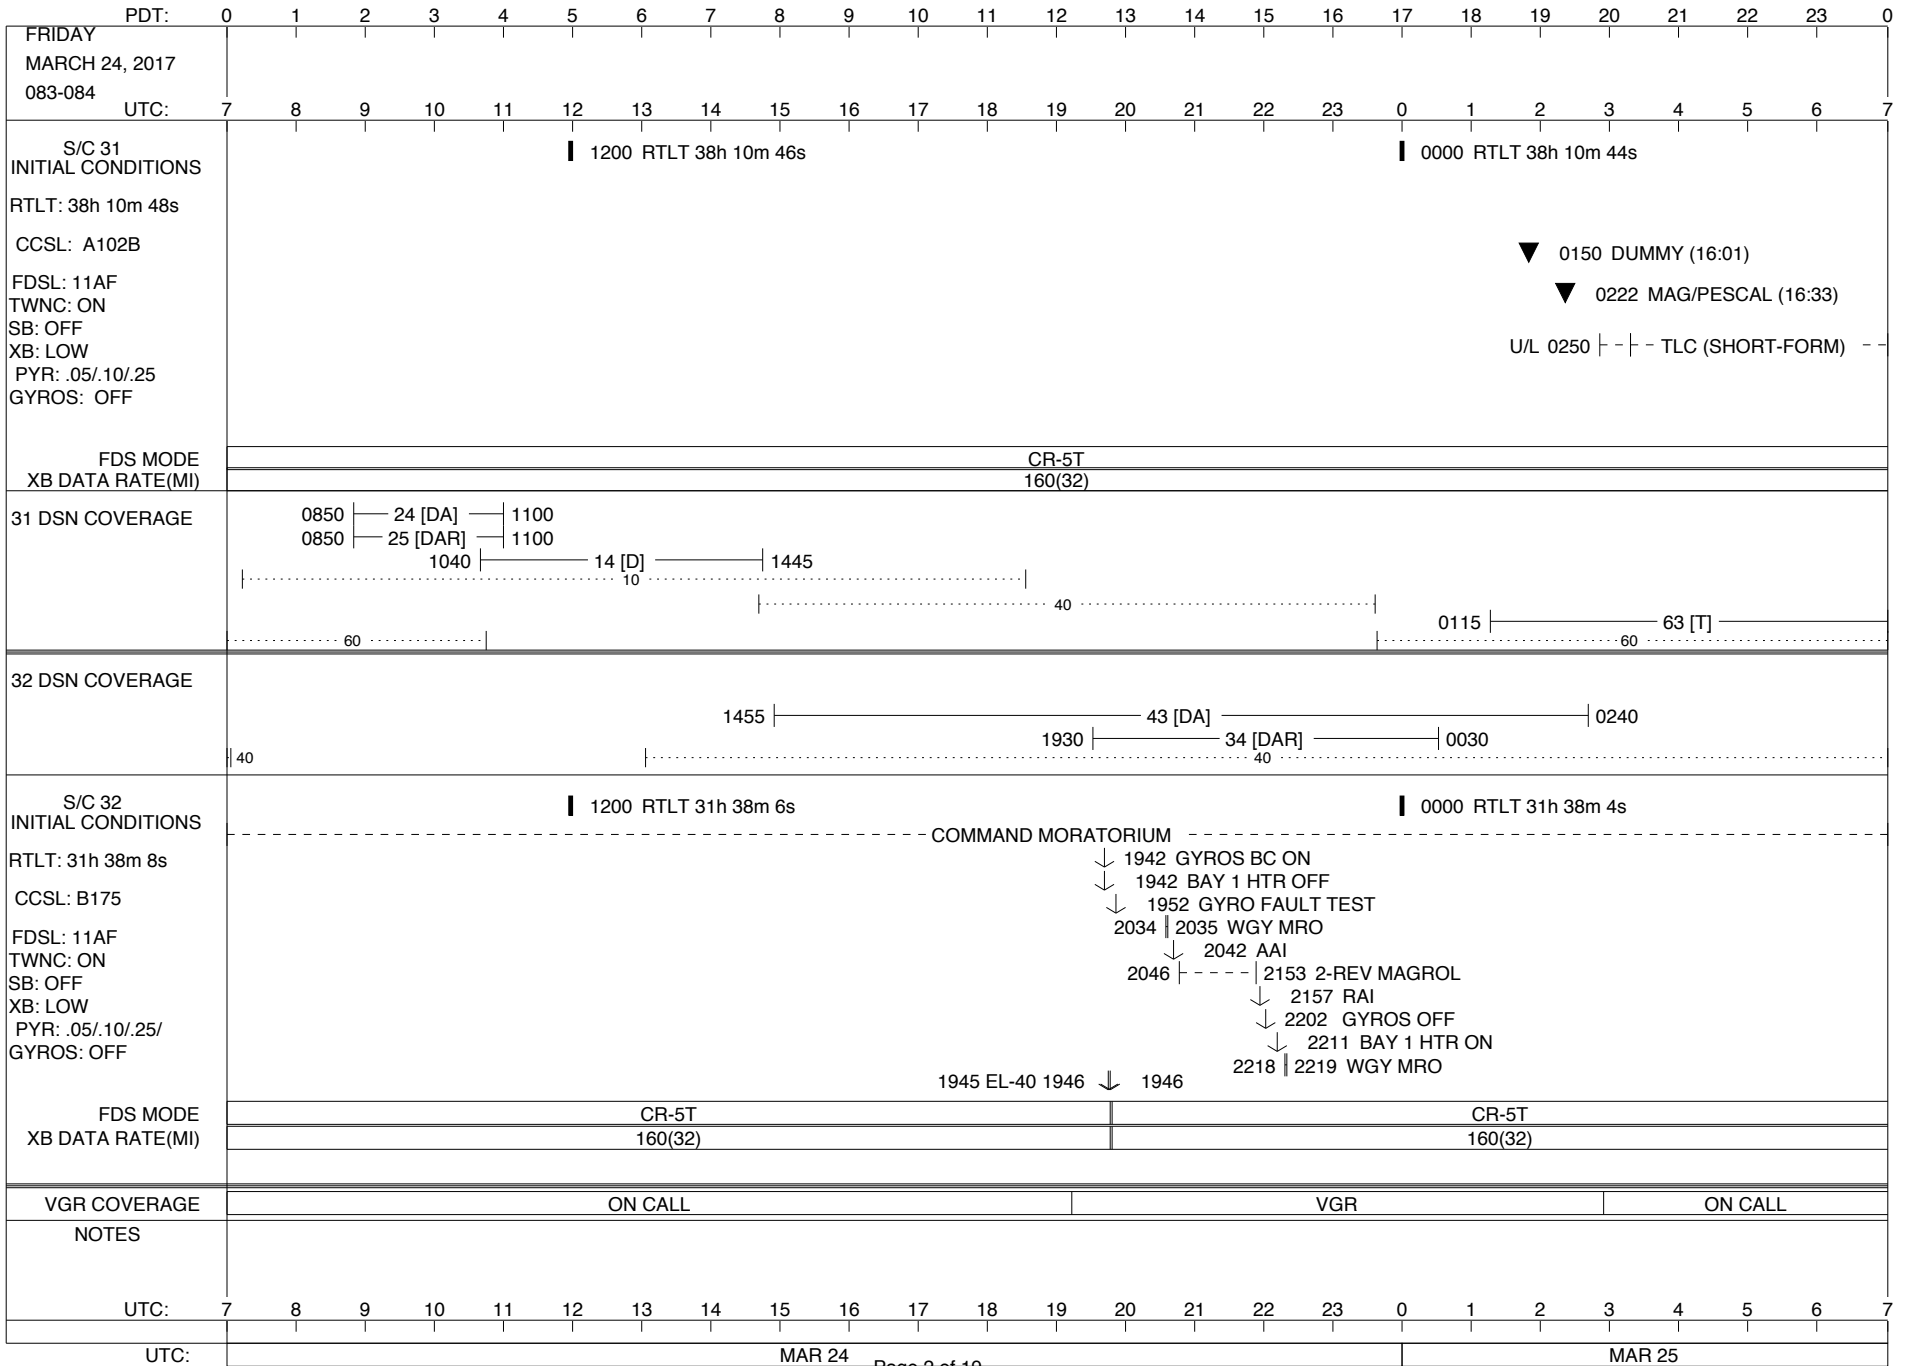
PDT: 0 1 2 3 4 5 6 7 8 9 10 11 12 13 14 15 16 17 18 19 20 21 22 23 0

FRIDAY
MARCH 24, 2017
083-084

UTC: 7 8 9 10 11 12 13 14 15 16 17 18 19 20 21 22 23 0 1 2 3 4 5 6 7

S/C 31
INITIAL CONDITIONS
RTLT: 38h 10m 48s
CCSL: A102B
FDSL: 11AF
TWNC: ON
SB: OFF
XB: LOW
PYR: .05/.10/.25
GYROS: OFF

1200 RTLT 38h 10m 46s
0000 RTLT 38h 10m 44s
0150 DUMMY (16:01)
0222 MAG/PESCAL (16:33)
U/L 0250 TLC (SHORT-FORM)

FDS MODE CR-5T
XB DATA RATE(MI) 160(32)

31 DSN COVERAGE
0850 24 [DA] 1100
0850 25 [DAR] 1100
1040 14 [D] 1445
10
40
0115 63 [T]
60
60

32 DSN COVERAGE
1455 43 [DA] 0240
1930 34 [DAR] 0030
40
40

S/C 32
INITIAL CONDITIONS
RTLT: 31h 38m 8s
CCSL: B175
FDSL: 11AF
TWNC: ON
SB: OFF
XB: LOW
PYR: .05/.10/.25/
GYROS: OFF

1200 RTLT 31h 38m 6s
0000 RTLT 31h 38m 4s
COMMAND MORATORIUM
1942 GYROS BC ON
1942 BAY 1 HTR OFF
1952 GYRO FAULT TEST
2034 2035 WGY MRO
2042 AAI
2046 2153 2-REV MAGROL
2157 RAI
2202 GYROS OFF
2211 BAY 1 HTR ON
2218 2219 WGY MRO
1945 EL-40 1946 1946

FDS MODE CR-5T CR-5T
XB DATA RATE(MI) 160(32) 160(32)

VGR COVERAGE ON CALL VGR ON CALL
NOTES

UTC: 7 8 9 10 11 12 13 14 15 16 17 18 19 20 21 22 23 0 1 2 3 4 5 6 7

UTC: MAR 24 MAR 25
Page 2 of 10